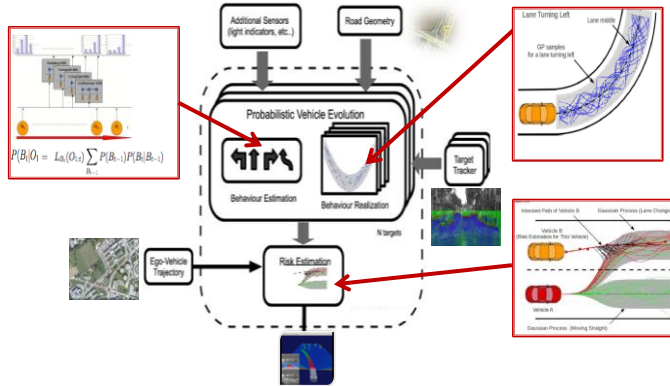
Additional Sensors (light indicators, etc.)

Road Geometry

Lane Turning Left

Lane middle

GP samples for a lane turning left

Probabilistic Vehicle Evolution

Behaviour Estimation

Behaviour Realization

N targets

Target Tracker

$P(B_t|O_t) = L_{B_t}(O_{t:t})\sum_{B_{t-1}} P(B_{t-1})P(B_t|B_{t-1})$

Ego-Vehicle Trajectory

Risk Estimation

Intended Path of Vehicle B

Vehicle B (Risk Estimation for This Vehicle)

Gaussian Process (Lane Change)

Vehicle A

Gaussian Process (Moving Straight)